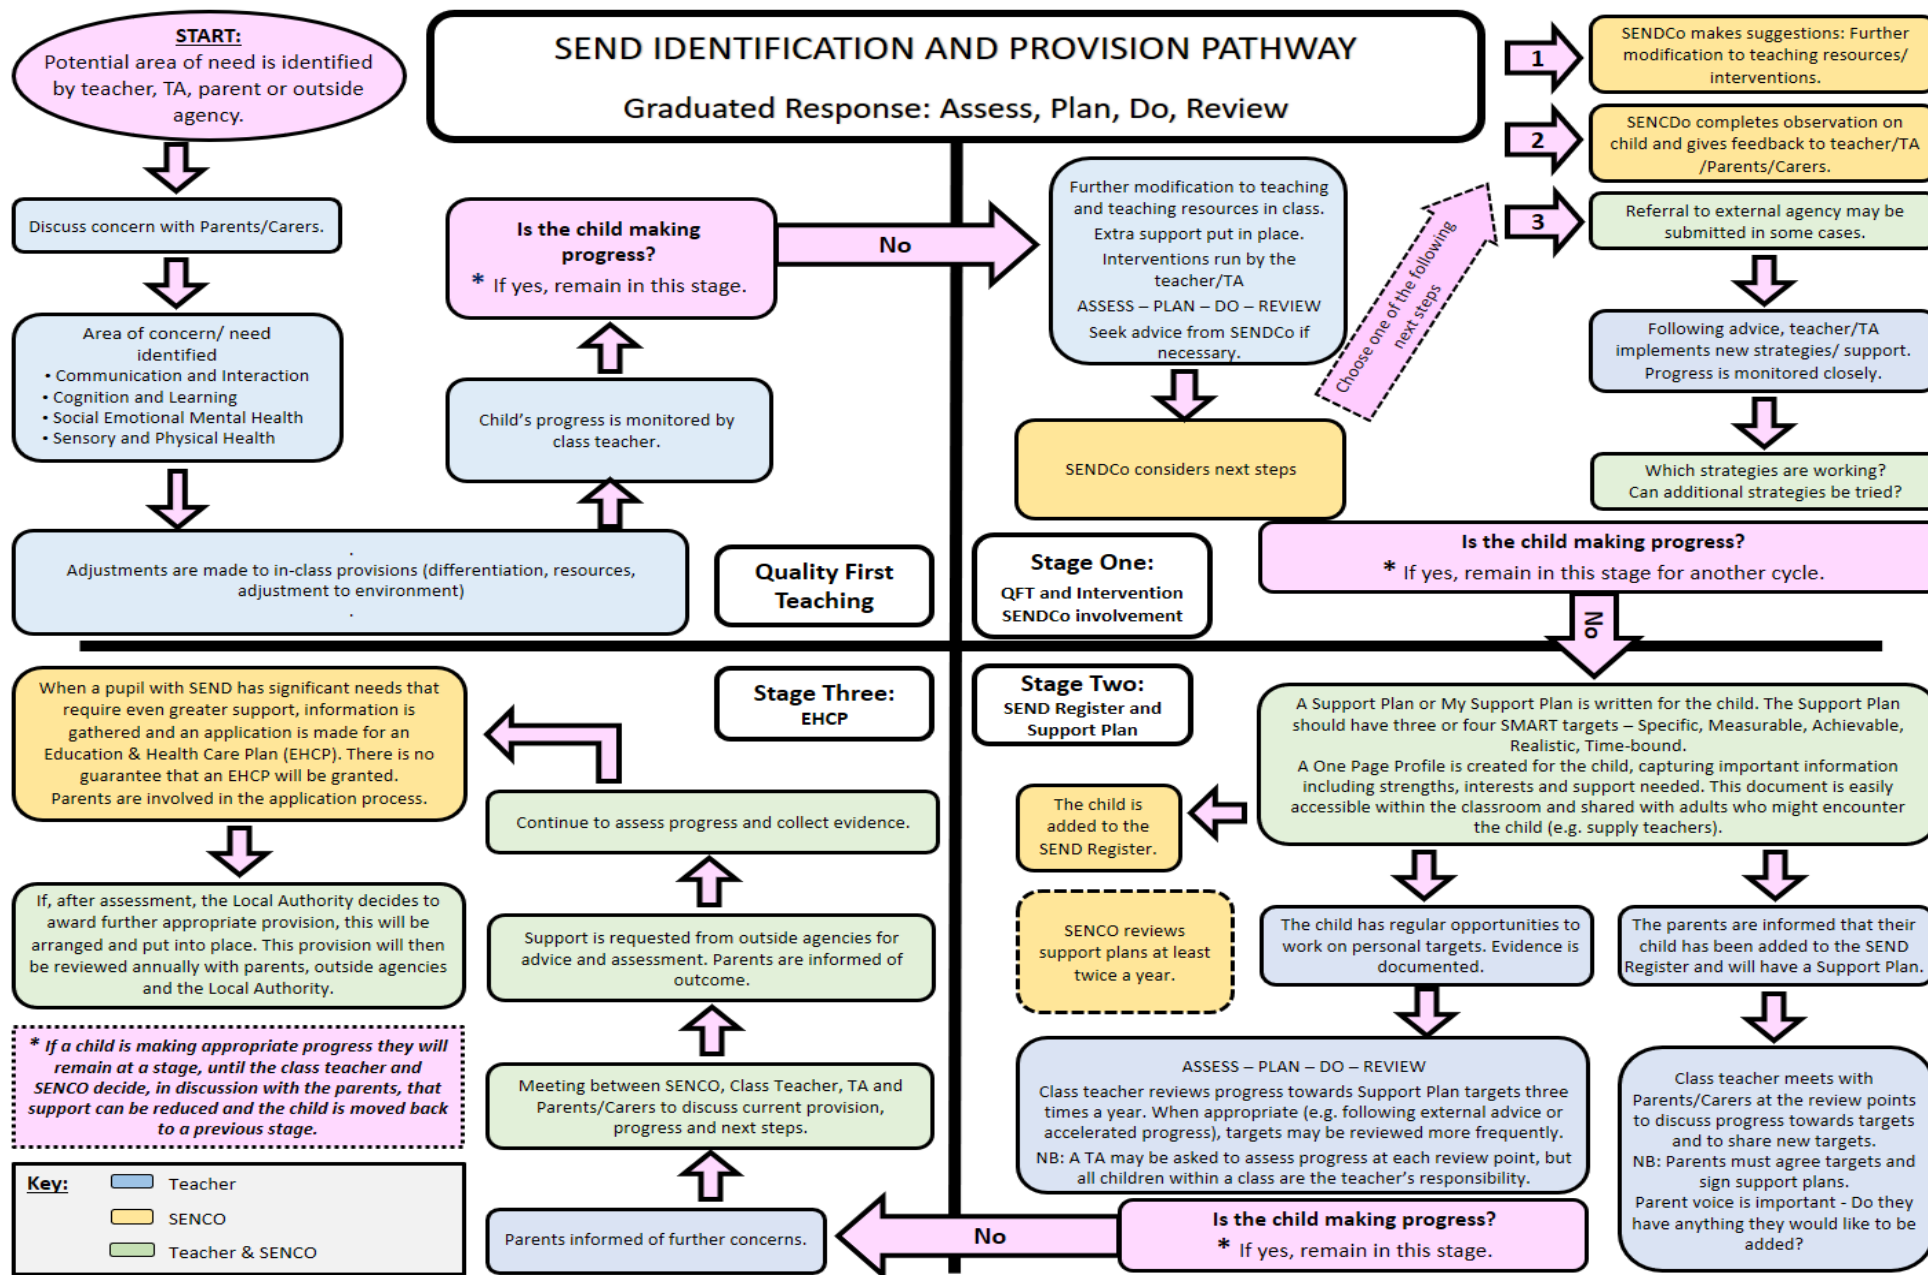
START:
Potential area of need is identified by teacher, TA, parent or outside agency.

SEND IDENTIFICATION AND PROVISION PATHWAY

Graduated Response: Assess, Plan, Do, Review

1 SENDCo makes suggestions: Further modification to teaching resources/ interventions.

2 SENDCo completes observation on child and gives feedback to teacher/TA /Parents/Carers.

3 Referral to external agency may be submitted in some cases.

Discuss concern with Parents/Carers.

Is the child making progress?
* If yes, remain in this stage.

No

Further modification to teaching and teaching resources in class.
Extra support put in place.
Interventions run by the teacher/TA
ASSESS – PLAN – DO – REVIEW
Seek advice from SENDCo if necessary.

Choose one of the following next steps

Following advice, teacher/TA implements new strategies/ support. Progress is monitored closely.

Area of concern/ need identified
• Communication and Interaction
• Cognition and Learning
• Social Emotional Mental Health
• Sensory and Physical Health

Child's progress is monitored by class teacher.

SENDCo considers next steps

Which strategies are working? Can additional strategies be tried?

Adjustments are made to in-class provisions (differentiation, resources, adjustment to environment)

Quality First Teaching

Stage One:
QFT and Intervention
SENDCo involvement

Is the child making progress?
* If yes, remain in this stage for another cycle.

No

When a pupil with SEND has significant needs that require even greater support, information is gathered and an application is made for an Education & Health Care Plan (EHCP). There is no guarantee that an EHCP will be granted. Parents are involved in the application process.

Stage Three:
EHCP

Stage Two:
SEND Register and Support Plan

A Support Plan or My Support Plan is written for the child. The Support Plan should have three or four SMART targets – Specific, Measurable, Achievable, Realistic, Time-bound.
A One Page Profile is created for the child, capturing important information including strengths, interests and support needed. This document is easily accessible within the classroom and shared with adults who might encounter the child (e.g. supply teachers).

Continue to assess progress and collect evidence.

The child is added to the SEND Register.

If, after assessment, the Local Authority decides to award further appropriate provision, this will be arranged and put into place. This provision will then be reviewed annually with parents, outside agencies and the Local Authority.

Support is requested from outside agencies for advice and assessment. Parents are informed of outcome.

SENCO reviews support plans at least twice a year.

The child has regular opportunities to work on personal targets. Evidence is documented.

The parents are informed that their child has been added to the SEND Register and will have a Support Plan.

* If a child is making appropriate progress they will remain at a stage, until the class teacher and SENCO decide, in discussion with the parents, that support can be reduced and the child is moved back to a previous stage.

Meeting between SENCO, Class Teacher, TA and Parents/Carers to discuss current provision, progress and next steps.

ASSESS – PLAN – DO – REVIEW
Class teacher reviews progress towards Support Plan targets three times a year. When appropriate (e.g. following external advice or accelerated progress), targets may be reviewed more frequently.
NB: A TA may be asked to assess progress at each review point, but all children within a class are the teacher's responsibility.

Class teacher meets with Parents/Carers at the review points to discuss progress towards targets and to share new targets.
NB: Parents must agree targets and sign support plans.
Parent voice is important - Do they have anything they would like to be added?

Key:
Teacher
SENCO
Teacher & SENCO

Parents informed of further concerns.

No

Is the child making progress?
* If yes, remain in this stage.